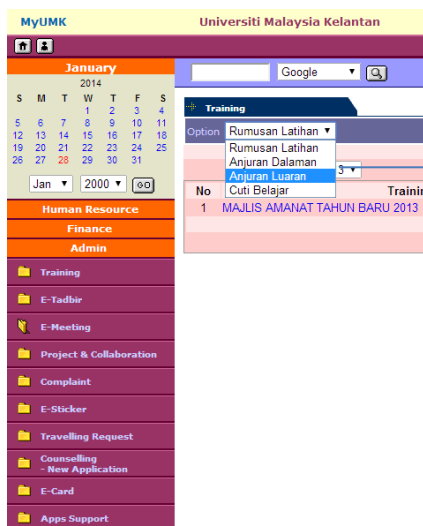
MyUMK

Universiti Malaysia Kelantan

January
2014

| S | M | T | W | T | F | S |
|---|---|---|---|---|---|---|
| | | | 1 | 2 | 3 | 4 |
| 5 | 6 | 7 | 8 | 9 | 10 | 11 |
| 12 | 13 | 14 | 15 | 16 | 17 | 18 |
| 19 | 20 | 21 | 22 | 23 | 24 | 25 |
| 26 | 27 | 28 | 29 | 30 | 31 | |

Jan ▼ 2000 ▼ GO

Human Resource
Finance
Admin

Training
E-Tadbir
E-Meeting
Project & Collaboration
Complaint
E-Sticker
Travelling Request
Counselling - New Application
E-Card
Apps Support

Google ▼

Training

Option Rumusan Latihan ▼

Rumusan Latihan
Anjuran Dalaman
Anjuran Luaran
Cuti Belajar

3 ▼

No Trainin

1 MAJLIS AMANAT TAHUN BARU 2013